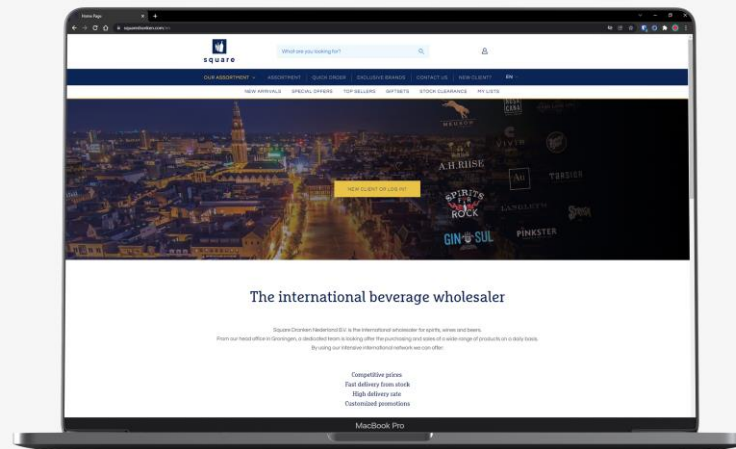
Home Page

squaredranken.com/en/

square

What are you looking for?

OUR ASSORTMENT | ASSORTMENT | QUICK ORDER | EXCLUSIVE BRANDS | CONTACT US | NEW CLIENT? | EN

NEW ARRIVALS | SPECIAL OFFERS | TOP SELLERS | GIFTSETS | STOCK CLEARANCE | MY LISTS

A.H. RIISE

SPIRITS ROCK

GIN SUL

PINKSTER

LANGLEY'S

TORSIER

NEW CLIENT OR LOG IN?

The international beverage wholesaler

Square Dranken Nederland B.V. is the international wholesaler for spirits, wines and beers. From our head office in Groningen, a dedicated team is looking after the purchasing and sales of a wide range of products on a daily basis. By using our intensive international network we can offer:

Competitive prices
Fast delivery from stock
High delivery rate
Customized promotions

MacBook Pro